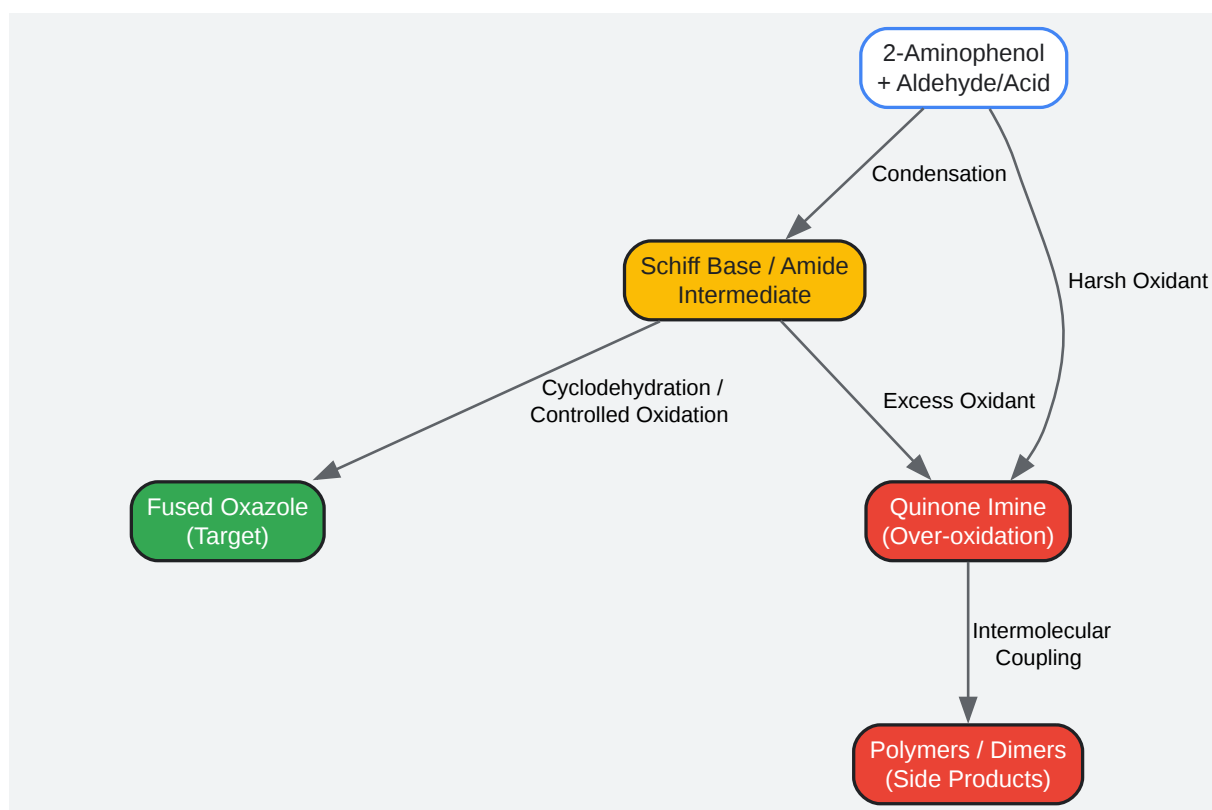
2-Aminophenol
+ Aldehyde/Acid

Condensation

Harsh Oxidant

Schiff Base / Amide
Intermediate

Cyclodehydration /
Controlled Oxidation

Excess Oxidant

Fused Oxazole
(Target)

Quinone Imine
(Over-oxidation)

Intermolecular
Coupling

Polymers / Dimers
(Side Products)